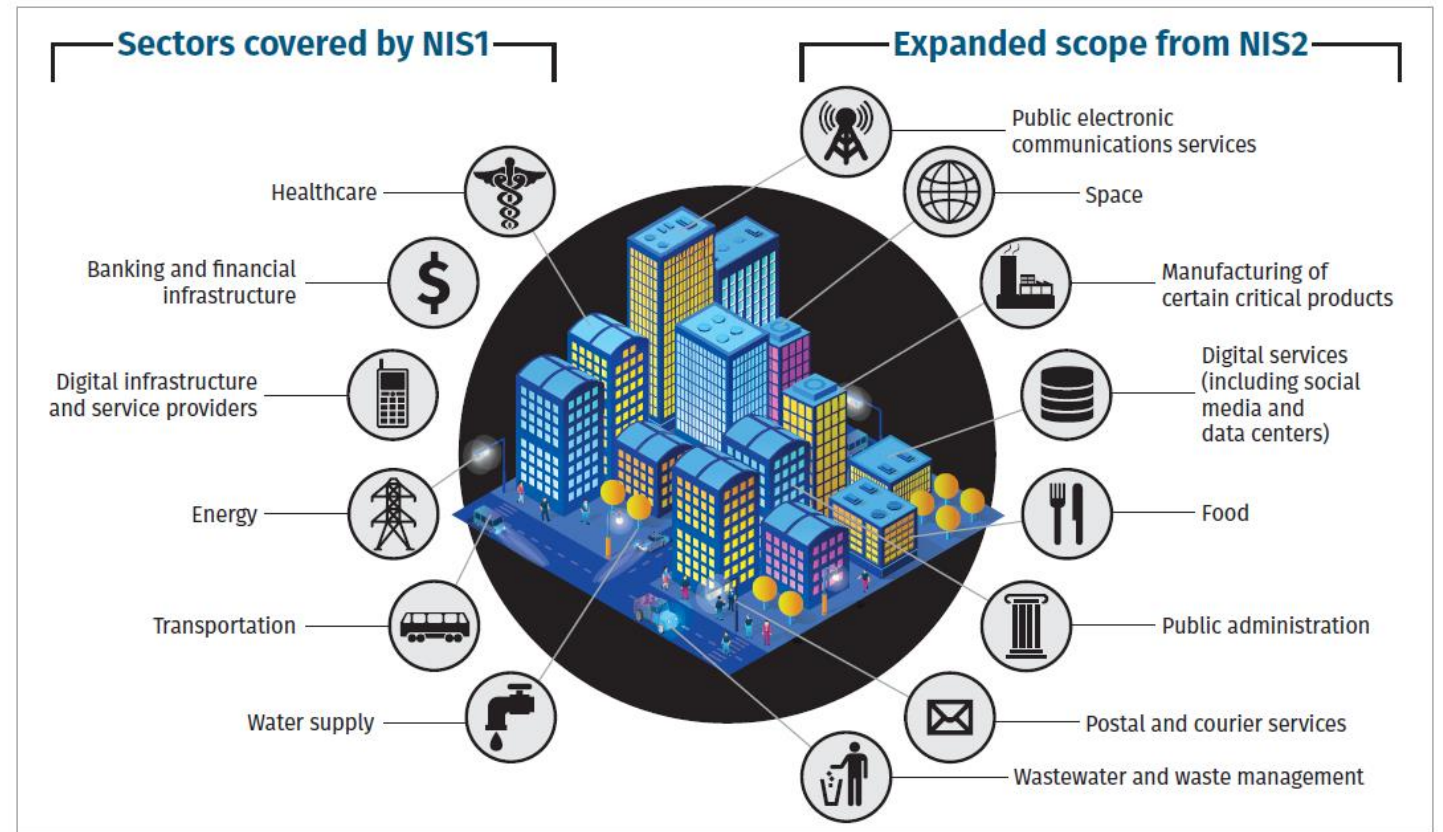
Sectors covered by NIS1

Expanded scope from NIS2

Healthcare

Banking and financial infrastructure

Digital infrastructure and service providers

Energy

Transportation

Water supply

Public electronic communications services

Space

Manufacturing of certain critical products

Digital services (including social media and data centers)

Food

Public administration

Postal and courier services

Wastewater and waste management